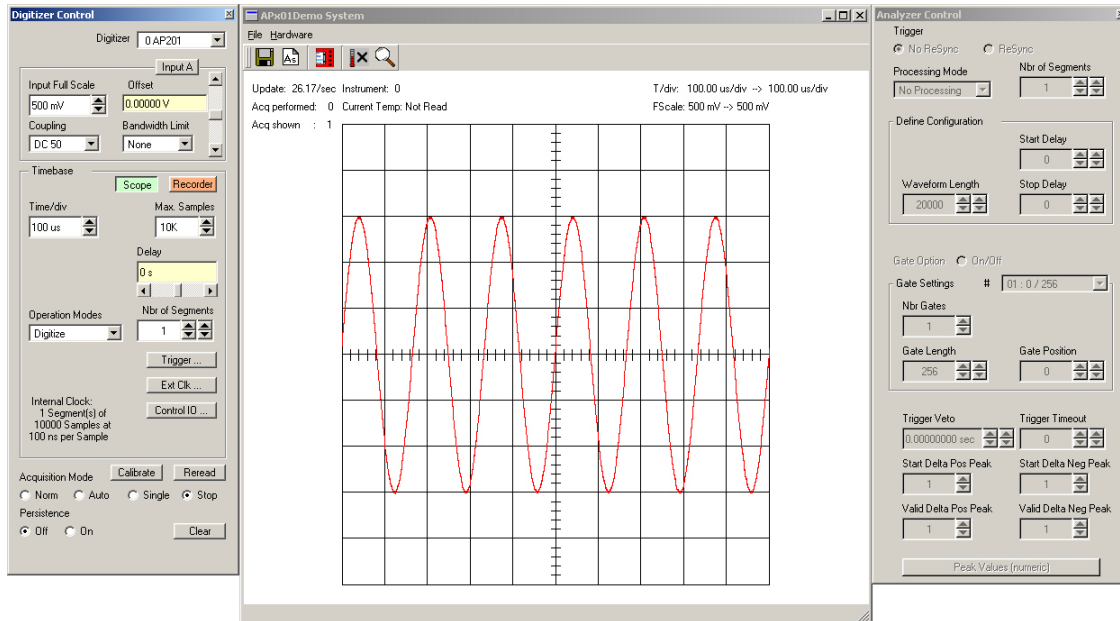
Digitizer Control

Digitizer 0 AP201

Input A

Input Full Scale
500 mV

Offset
0.00000 V

Coupling
DC 50

Bandwidth Limit
None

Timebase

Scope Recorder

Time/div
100 us

Max. Samples
10K

Delay
0 s

Operation Modes
Digitize

Nbr of Segments
1

Trigger ...

Ext Clk ...

Internal Clock:
1 Segment(s) of 10000 Samples at 100 ns per Sample

Control IO ...

Acquisition Mode Calibrate Reread

Norm Auto Single Stop

Persistence

Off On Clear

APx01Demo System

File Hardware

Update: 26.17/sec Instrument: 0

Acq performed: 0 Current Temp: Not Read

Acq shown : 1

T/div: 100.00 us/div --> 100.00 us/div

FScale: 500 mV --> 500 mV

Analyzer Control

Trigger

No ReSync ReSync

Processing Mode
No Processing

Nbr of Segments
1

Define Configuration

Start Delay
0

Waveform Length
20000

Stop Delay
0

Gate Option On/Off

Gate Settings # 01 : 0 / 256

Nbr Gates
1

Gate Length
256

Gate Position
0

Trigger Veto
0.00000000 sec

Trigger Timeout
0

Start Delta Pos Peak
1

Start Delta Neg Peak
1

Valid Delta Pos Peak
1

Valid Delta Neg Peak
1

Peak Values (numeric)